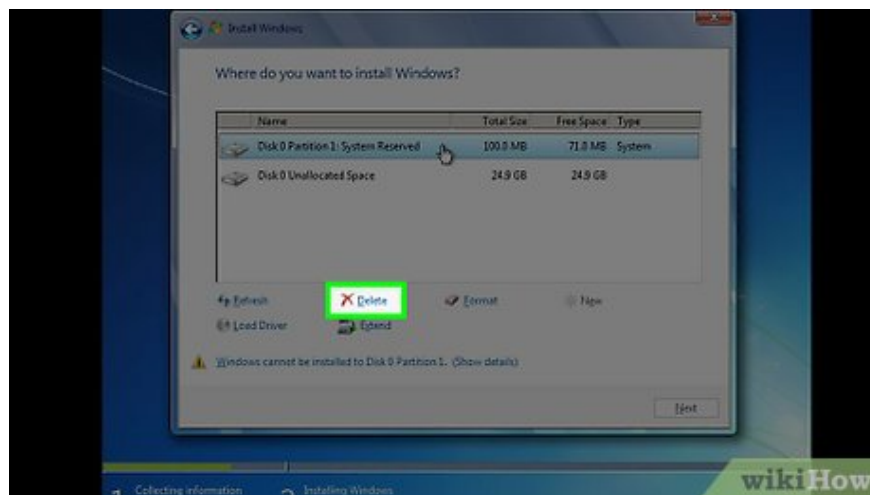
Install Windows

Where do you want to install Windows?

| Name | Total Size | Free Space | Type |
|---|---|---|---|
| Disk 0 Partition 1: System Reserved | 100.0 MB | 71.0 MB | System |
| Disk 0 Unallocated Space | 24.9 GB | 24.9 GB | |

Refresh
Delete
Format
New
Load Driver
Extend

Windows cannot be installed to Disk 0 Partition 1. (Show details)

Next

1 Collecting information
2 Installing Windows

wikiHow